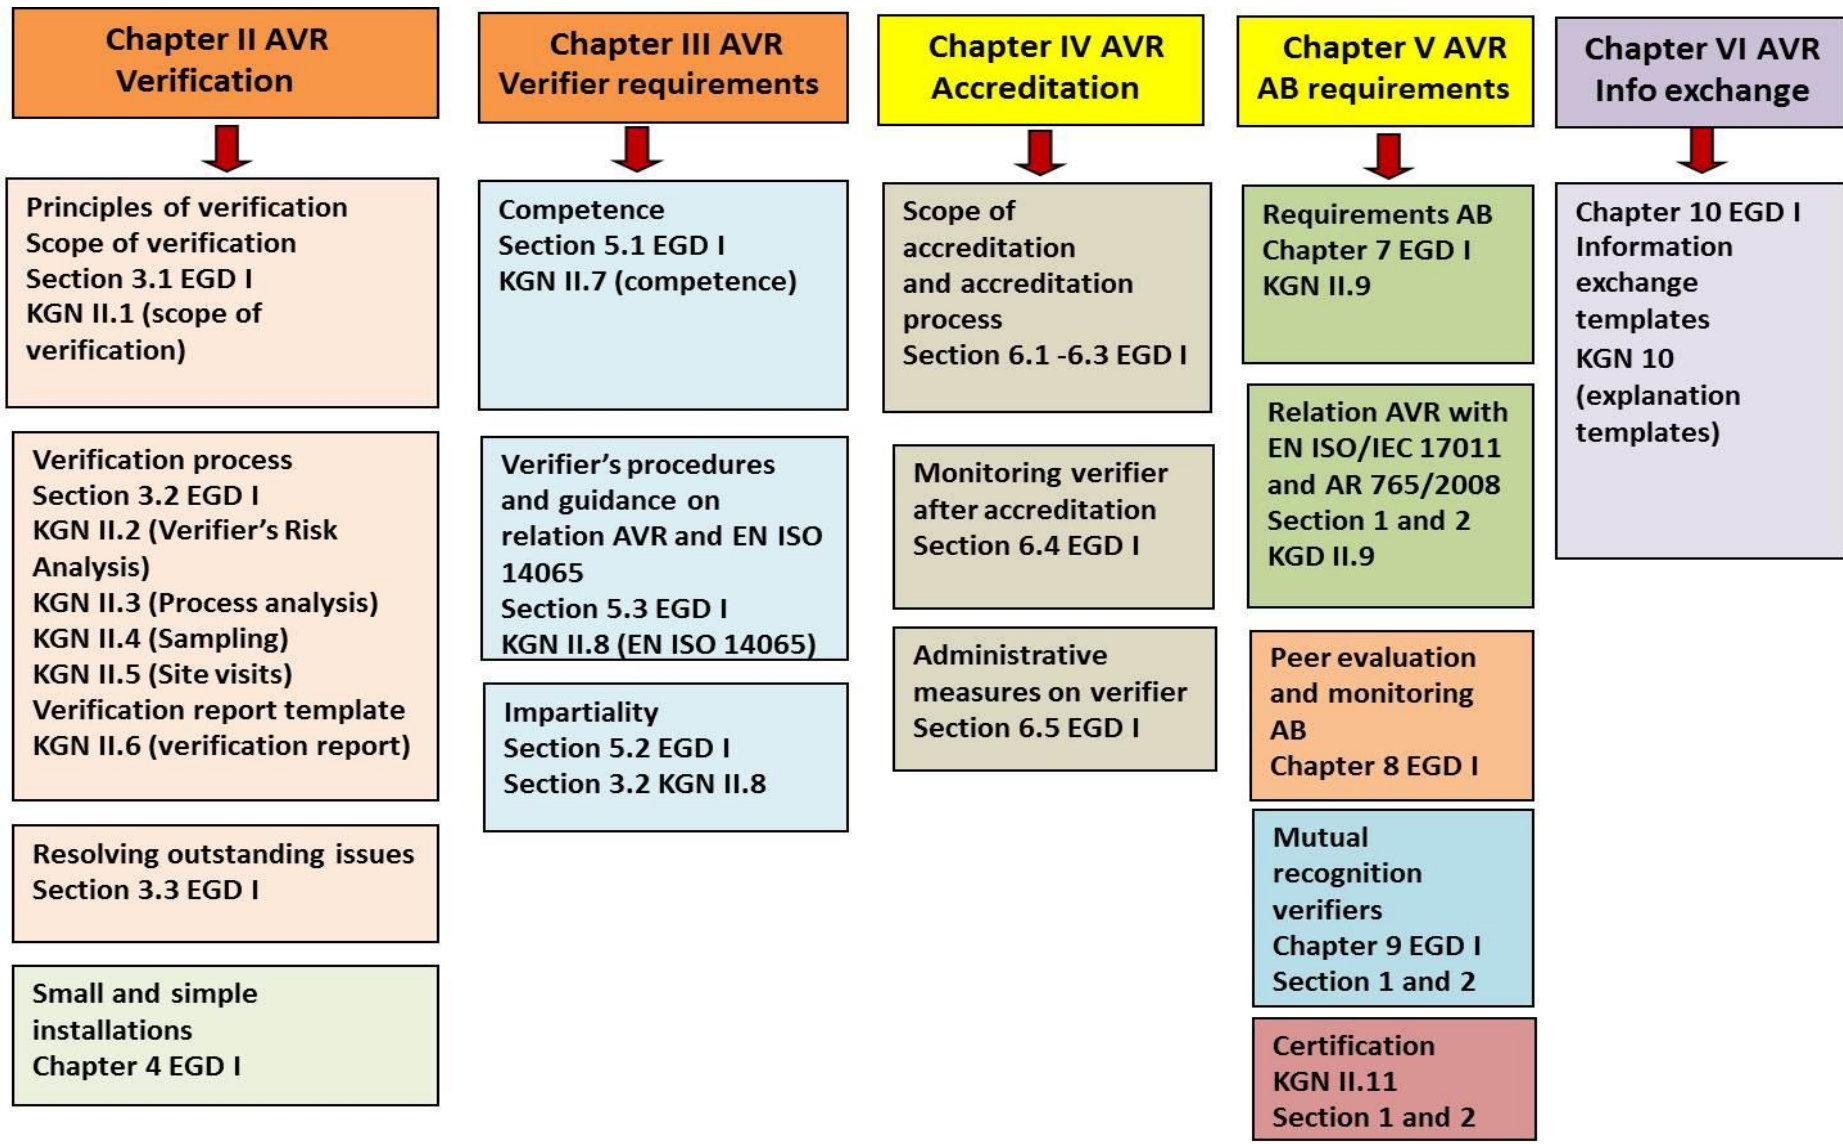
Chapter II AVR
Verification

Principles of verification
Scope of verification
Section 3.1 EGD I
KGN II.1 (scope of verification)

Verification process
Section 3.2 EGD I
KGN II.2 (Verifier's Risk Analysis)
KGN II.3 (Process analysis)
KGN II.4 (Sampling)
KGN II.5 (Site visits)
Verification report template
KGN II.6 (verification report)

Resolving outstanding issues
Section 3.3 EGD I

Small and simple installations
Chapter 4 EGD I

Chapter III AVR
Verifier requirements

Competence
Section 5.1 EGD I
KGN II.7 (competence)

Verifier's procedures and guidance on relation AVR and EN ISO 14065
Section 5.3 EGD I
KGN II.8 (EN ISO 14065)

Impartiality
Section 5.2 EGD I
Section 3.2 KGN II.8

Chapter IV AVR
Accreditation

Scope of accreditation and accreditation process
Section 6.1 -6.3 EGD I

Monitoring verifier after accreditation
Section 6.4 EGD I

Administrative measures on verifier
Section 6.5 EGD I

Chapter V AVR
AB requirements

Requirements AB
Chapter 7 EGD I
KGN II.9

Relation AVR with EN ISO/IEC 17011 and AR 765/2008
Section 1 and 2
KGD II.9

Peer evaluation and monitoring AB
Chapter 8 EGD I

Mutual recognition verifiers
Chapter 9 EGD I
Section 1 and 2

Certification
KGN II.11
Section 1 and 2

Chapter VI AVR
Info exchange

Chapter 10 EGD I
Information exchange templates
KGN 10
(explanation templates)